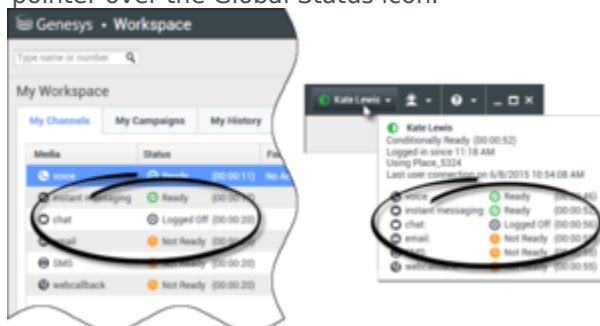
pointer over the Global Status icon.

Genesys • Workspace

Type name or number

My Workspace

My Channels | My Campaigns | My History

| Media | Status | Fo |
|---|---|---|
| voice | Ready (00:00:11) | No Ac |
| instant messaging | Ready | |
| chat | Logged Off (00:00:20) | |
| email | Not Ready (00:00:20) | |
| SMS | Not Ready (00:00:20) | |
| webcallback | Not Ready (00:00:20) | |

Kate Lewis

Kate Lewis
Conditionally Ready (00:00:52)
Logged in since 11:18 AM
Using Place_5324
Last user connection on 6/8/2015 10:54:08 AM

| | | |
|---|---|---|
| voice | Ready | (00:00:46) |
| instant messaging | Ready | (00:00:5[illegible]) |
| chat | Logged Off | (00:00:5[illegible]) |
| email | Not Ready | (00:00:5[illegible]) |
| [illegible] | Not Ready | (00:00:55) |
| webcall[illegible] | Not Ready | (00:00:55) |